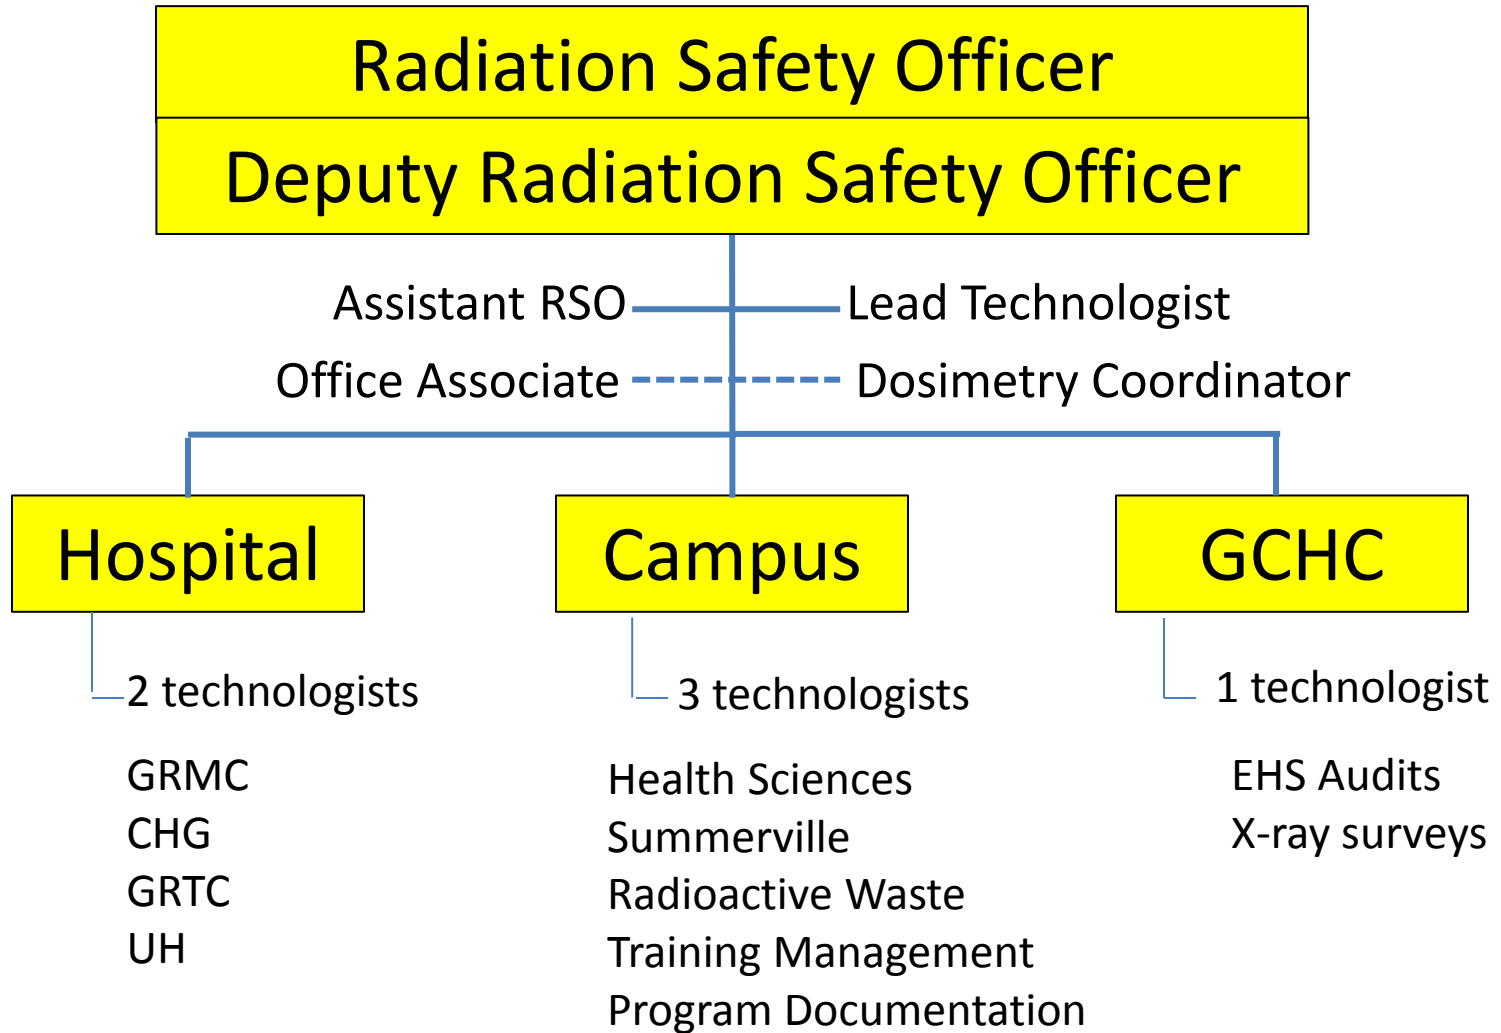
Radiation Safety Officer

Deputy Radiation Safety Officer

Assistant RSO

Lead Technologist

Office Associate

Dosimetry Coordinator

Hospital

2 technologists

GRMC
CHG
GRTC
UH

Campus

3 technologists

Health Sciences
Summerville
Radioactive Waste
Training Management
Program Documentation

GCHC

1 technologist

EHS Audits
X-ray surveys